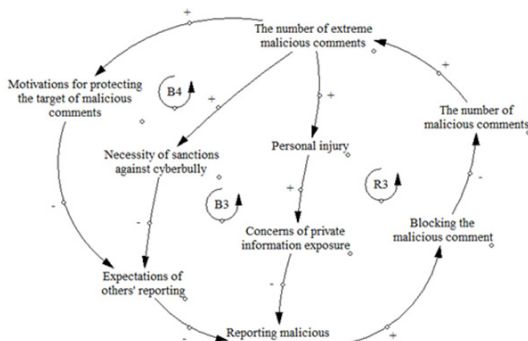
+

The number of extreme malicious comments

Motivations for protecting the target of malicious comments

B4

+

+

+

+

The number of malicious comments

Necessity of sanctions against cyberbully

Personal injury

+

R3

-

B3

-

+

-

Concerns of private information exposure

Blocking the malicious comment

Expectations of others' reporting

-

-

Reporting malicious

+